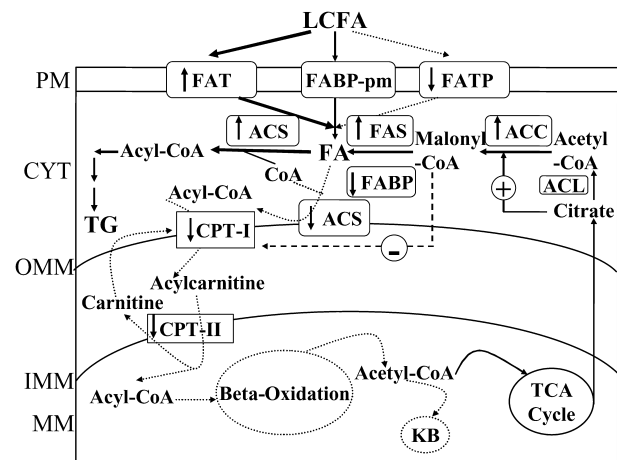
LCFA

PM

↑FAT

FABP-pm

↓FATP

↑ACS

↑FAS

↑ACC

Malonyl -CoA

Acetyl -CoA

CYT

Acyl-CoA

FA

CoA

↓FABP

ACL

+

Acyl-CoA

TG

↓CPT-I

↓ACS

Citrate

-

OMM

Acylcarnitine

Carnitine

↓CPT-II

IMM

Acyl-CoA

Beta-Oxidation

Acetyl-CoA

TCA Cycle

MM

KB